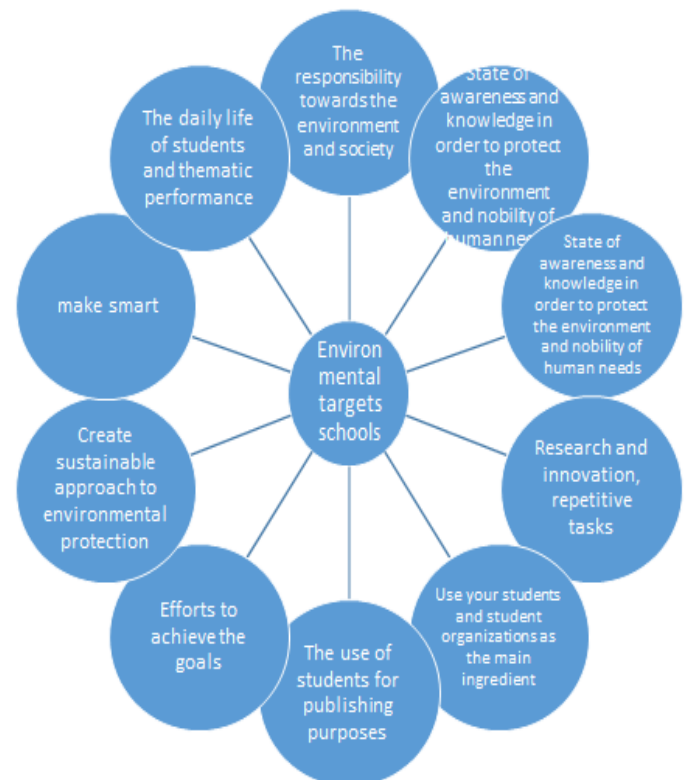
Environ mental targets schools

The responsibility towards the environment and society

State of awareness and knowledge in order to protect the environment and nobility of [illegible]

State of awareness and knowledge in order to protect the environment and nobility of human needs

Research and innovation, repetitive tasks

Use your students and student organizations as the main ingredient

The use of students for publishing purposes

Efforts to achieve the goals

Create sustainable approach to environmental protection

make smart

The daily life of students and thematic performance